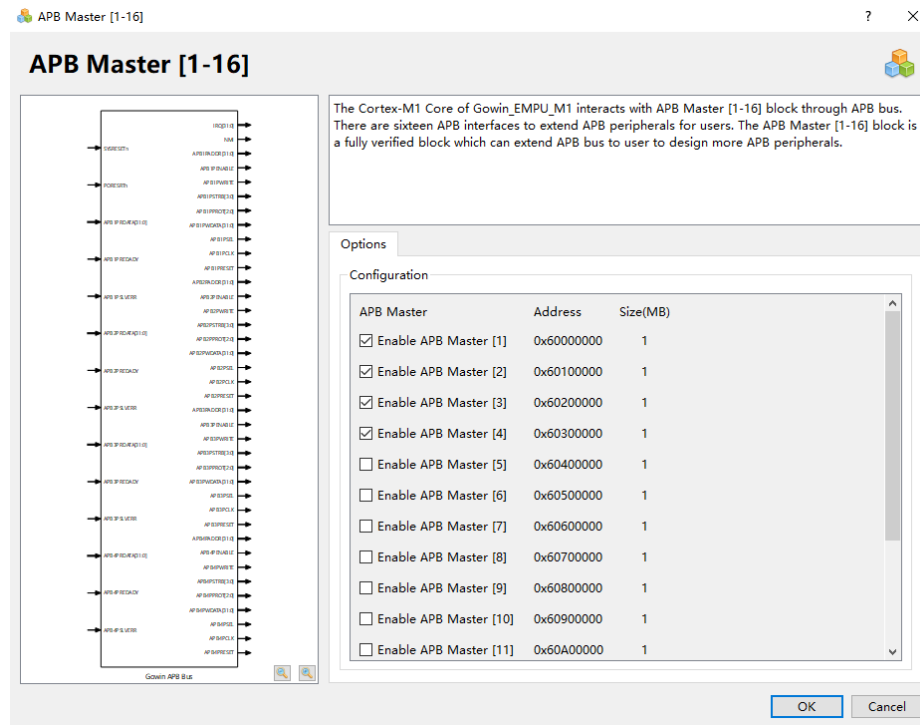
APB Master [1-16]

? ×

APB Master [1-16]

IRQ[31:0]
NMI
APB1PADDR[31:0]
APB1PENABLE
APB1PWRITE
APB1PSTRB[3:0]
APB1PPROT[2:0]
APB1PWDATA[31:0]
APB1PSEL
APB1PCLK
APB1PRESET
APB2PADDR[31:0]
APB2PENABLE
APB2PWRITE
APB2PSTRB[3:0]
APB2PPROT[2:0]
APB2PWDATA[31:0]
APB2PSEL
APB2PCLK
APB2PRESET
APB3PADDR[31:0]
APB3PENABLE
APB3PWRITE
APB3PSTRB[3:0]
APB3PPROT[2:0]
APB3PWDATA[31:0]
APB3PSEL
APB3PCLK
APB3PRESET
APB4PADDR[31:0]
APB4PENABLE
APB4PWRITE
APB4PSTRB[3:0]
APB4PPROT[2:0]
APB4PWDATA[31:0]
APB4PSEL
APB4PCLK
APB4PRESET
SYSRESETn
PORESETn
APB1PRDATA[31:0]
APB1PREADY
APB1PSLVERR
APB2PRDATA[31:0]
APB2PREADY
APB2PSLVERR
APB3PRDATA[31:0]
APB3PREADY
APB3PSLVERR
APB4PRDATA[31:0]
APB4PREADY
APB4PSLVERR
Gowin APB Bus

The Cortex-M1 Core of Gowin_EMPU_M1 interacts with APB Master [1-16] block through APB bus. There are sixteen APB interfaces to extend APB peripherals for users. The APB Master [1-16] block is a fully verified block which can extend APB bus to user to design more APB peripherals.

Options

Configuration

| APB Master | Address | Size(MB) |
|---|---|---|
| ☑ Enable APB Master [1] | 0x60000000 | 1 |
| ☑ Enable APB Master [2] | 0x60100000 | 1 |
| ☑ Enable APB Master [3] | 0x60200000 | 1 |
| ☑ Enable APB Master [4] | 0x60300000 | 1 |
| ☐ Enable APB Master [5] | 0x60400000 | 1 |
| ☐ Enable APB Master [6] | 0x60500000 | 1 |
| ☐ Enable APB Master [7] | 0x60600000 | 1 |
| ☐ Enable APB Master [8] | 0x60700000 | 1 |
| ☐ Enable APB Master [9] | 0x60800000 | 1 |
| ☐ Enable APB Master [10] | 0x60900000 | 1 |
| ☐ Enable APB Master [11] | 0x60A00000 | 1 |

OK Cancel